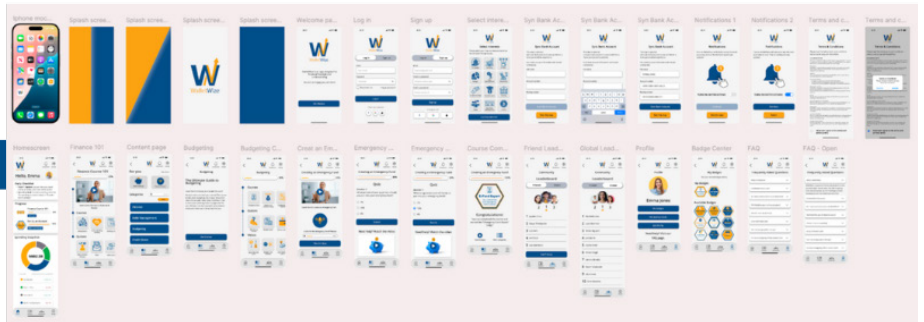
Iphone moc...
Splash scree...
Splash scree...
Splash scree...
Splash scree...
Welcome pa...
Log in
Sign up
Select intere...
Syn Bank Ac...
Syn Bank Ac...
Syn Bank Ac...
Notifications 1
Notifications 2
Terms and c...
Terms and c...

WalletWise

Homescreen
Finance 101
Content page
Budgeting
Budgeting C...
Creat an Em...
Emergency ...
Emergency ...
Course Com...
Friend Lead...
Global Lead...
Profile
Badge Center
FAQ
FAQ - Open

Hello, Emma